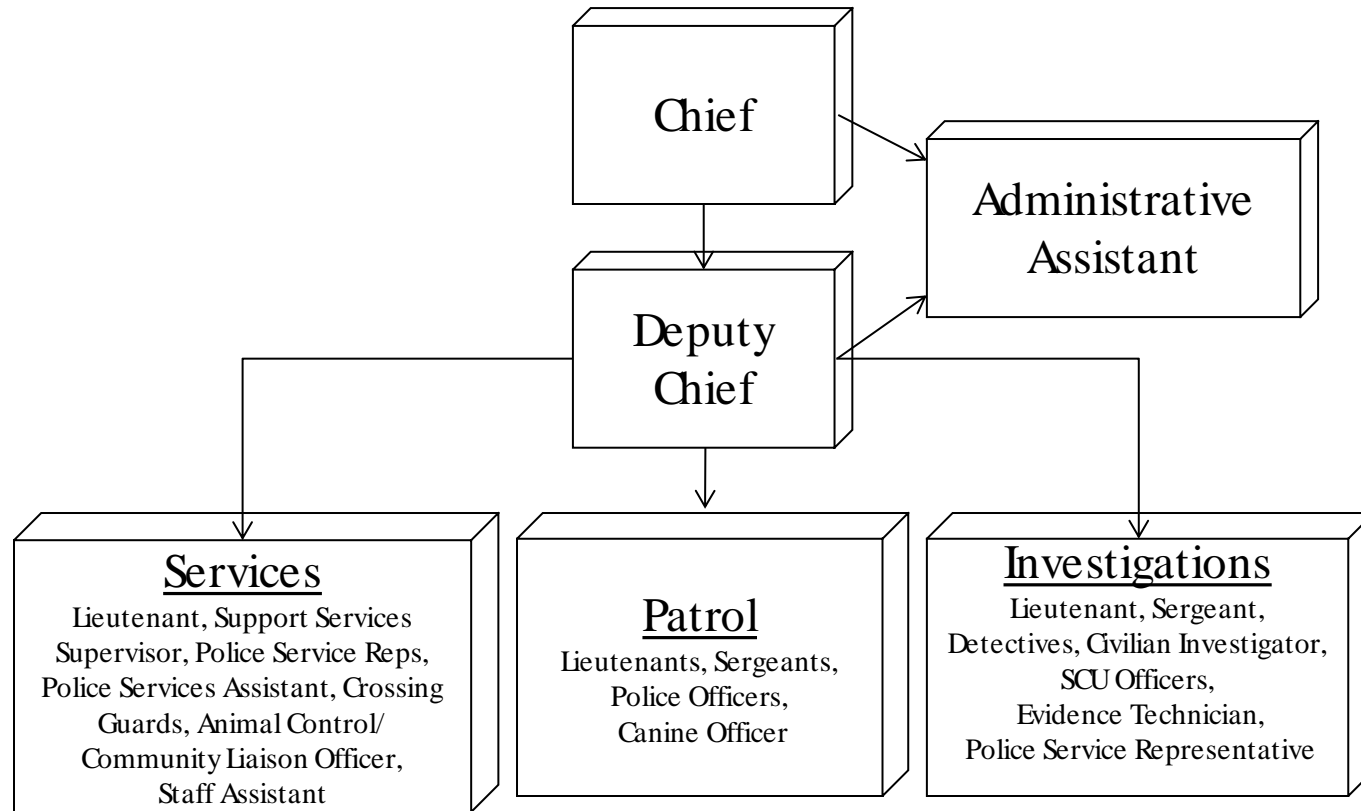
Chief

Administrative Assistant

Deputy Chief

Services
Lieutenant, Support Services Supervisor, Police Service Reps, Police Services Assistant, Crossing Guards, Animal Control/ Community Liaison Officer, Staff Assistant

Patrol
Lieutenants, Sergeants, Police Officers, Canine Officer

Investigations
Lieutenant, Sergeant, Detectives, Civilian Investigator, SCU Officers, Evidence Technician, Police Service Representative